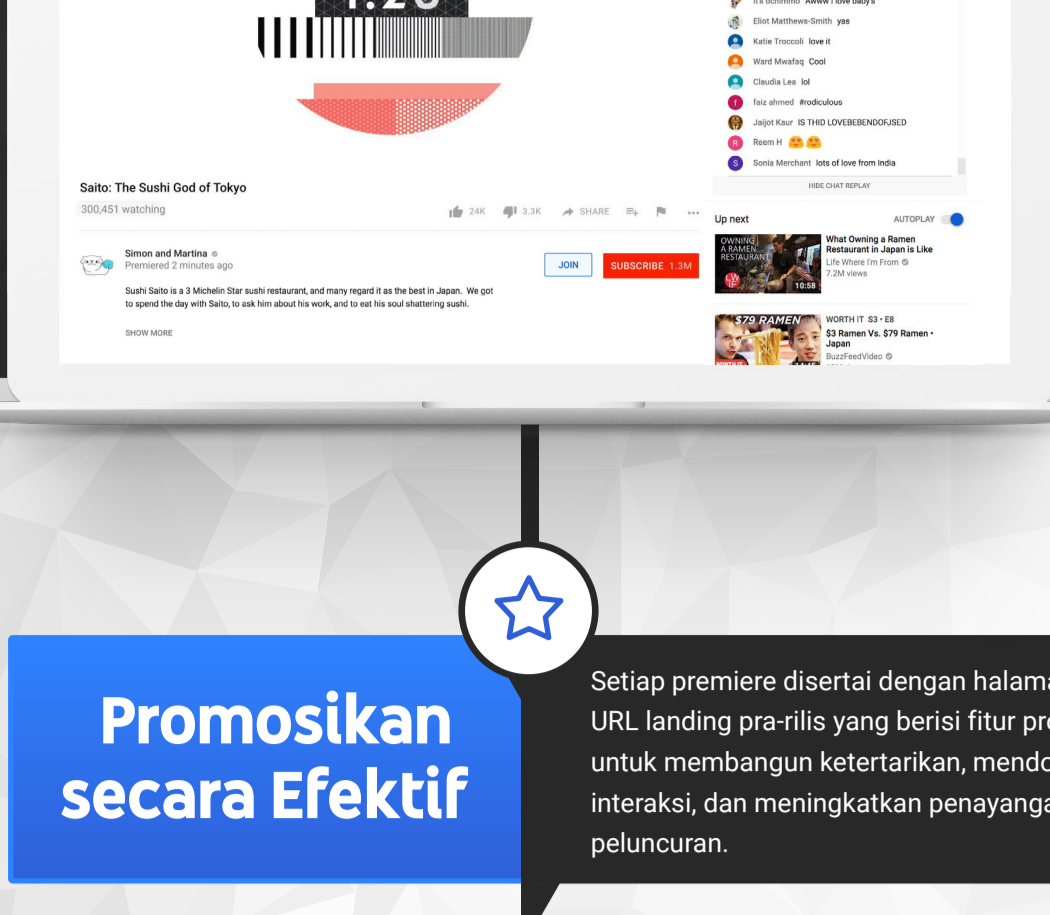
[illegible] Awww I love baby's

Eliot Matthews-Smith yas

Katie Troccoli love it

Ward Mwafaq Cool

Claudia Lea lol

faiz ahmed #rodiculous

Jaijot Kaur IS THID LOVEBEBENDOFJSED

Reem H 🤗🤗

Sonia Merchant lots of love from India

HIDE CHAT REPLAY

Saito: The Sushi God of Tokyo

300,451 watching

24K 3.3K SHARE

Simon and Martina

Premiered 2 minutes ago

JOIN

SUBSCRIBE 1.3M

Sushi Saito is a 3 Michelin Star sushi restaurant, and many regard it as the best in Japan. We got to spend the day with Saito, to ask him about his work, and to eat his soul shattering sushi.

SHOW MORE

Up next

AUTOPLAY

OWNING A RAMEN RESTAURANT

10:58

What Owning a Ramen Restaurant in Japan is Like

Life Where I'm From

7.2M views

$79 RAMEN

WORTH IT S3 • E8

$3 Ramen Vs. $79 Ramen • Japan

BuzzFeedVideo

Promosikan secara Efektif

Setiap premiere disertai dengan halam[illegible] URL landing pra-rilis yang berisi fitur pr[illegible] untuk membangun ketertarikan, mend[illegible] interaksi, dan meningkatkan penayang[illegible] peluncuran.